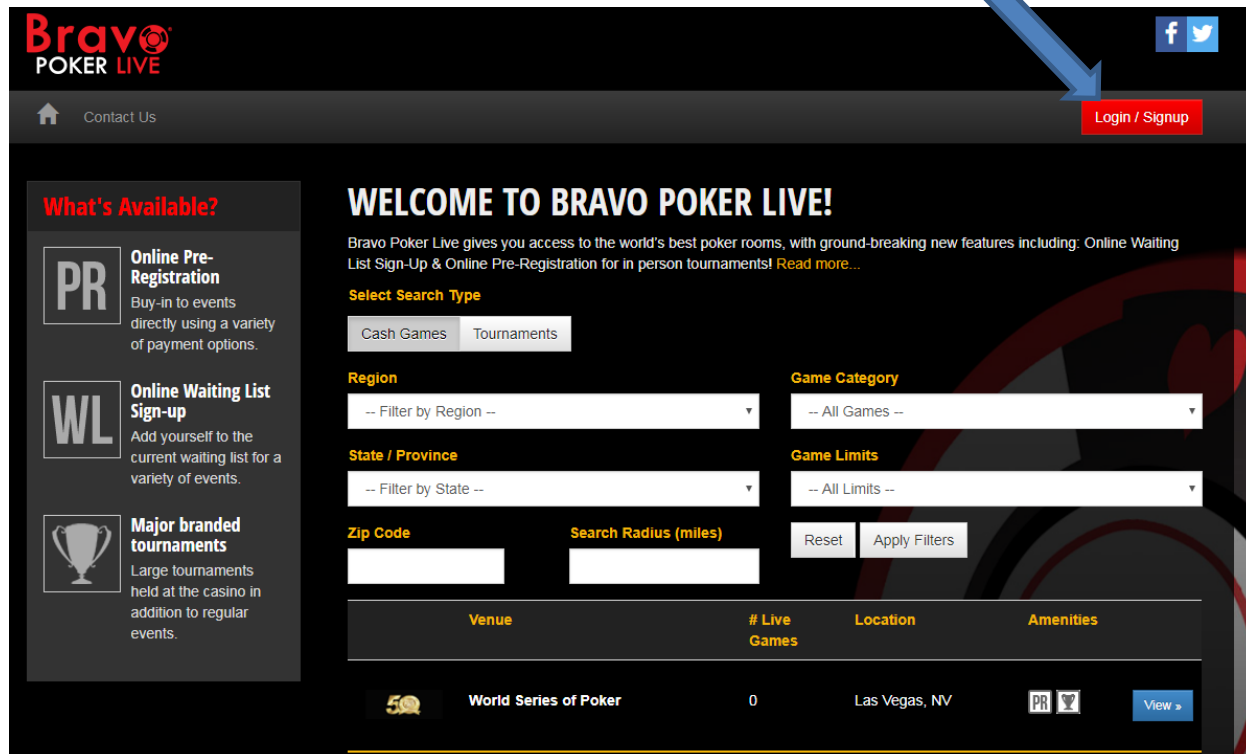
Bravo POKER LIVE

Contact Us

Login / Signup

What's Available?

PR Online Pre-Registration
Buy-in to events directly using a variety of payment options.

WL Online Waiting List Sign-up
Add yourself to the current waiting list for a variety of events.

Major branded tournaments
Large tournaments held at the casino in addition to regular events.

WELCOME TO BRAVO POKER LIVE!

Bravo Poker Live gives you access to the world's best poker rooms, with ground-breaking new features including: Online Waiting List Sign-Up & Online Pre-Registration for in person tournaments! Read more...

Select Search Type

Cash Games Tournaments

Region
-- Filter by Region --

Game Category
-- All Games --

State / Province
-- Filter by State --

Game Limits
-- All Limits --

Zip Code

Search Radius (miles)

Reset Apply Filters

| | Venue | # Live Games | Location | Amenities | |
|---|---|---|---|---|---|
| 50 | World Series of Poker | 0 | Las Vegas, NV | PR | View » |